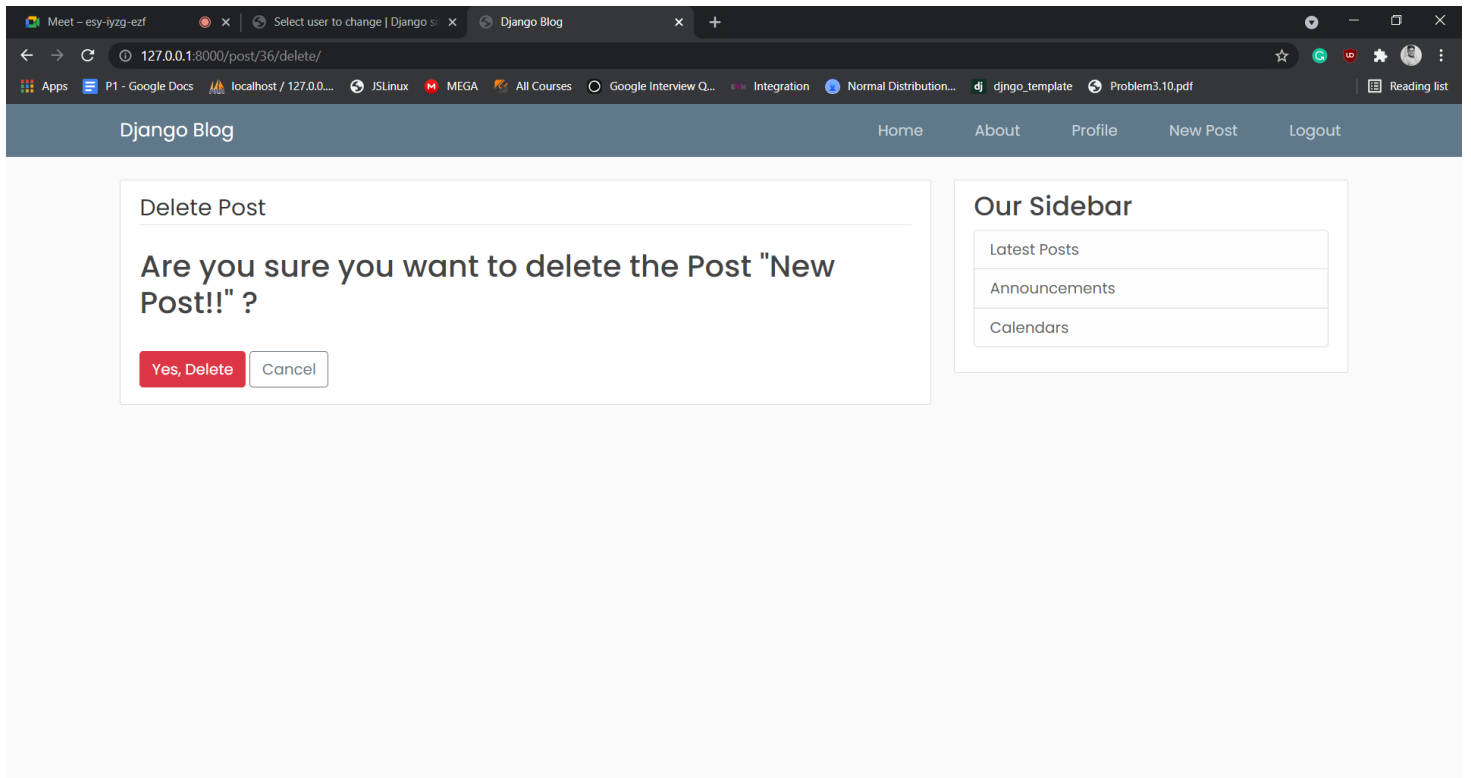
Meet – esy-iyzg-ezf
Select user to change | Django si
Django Blog
127.0.0.1:8000/post/36/delete/
Apps P1 - Google Docs localhost / 127.0.0.... JSLinux MEGA All Courses Google Interview Q... Integration Normal Distribution... djngo_template Problem3.10.pdf Reading list

Django Blog
Home About Profile New Post Logout

Delete Post

Are you sure you want to delete the Post "New Post!!" ?

Yes, Delete Cancel

Our Sidebar
Latest Posts
Announcements
Calendars